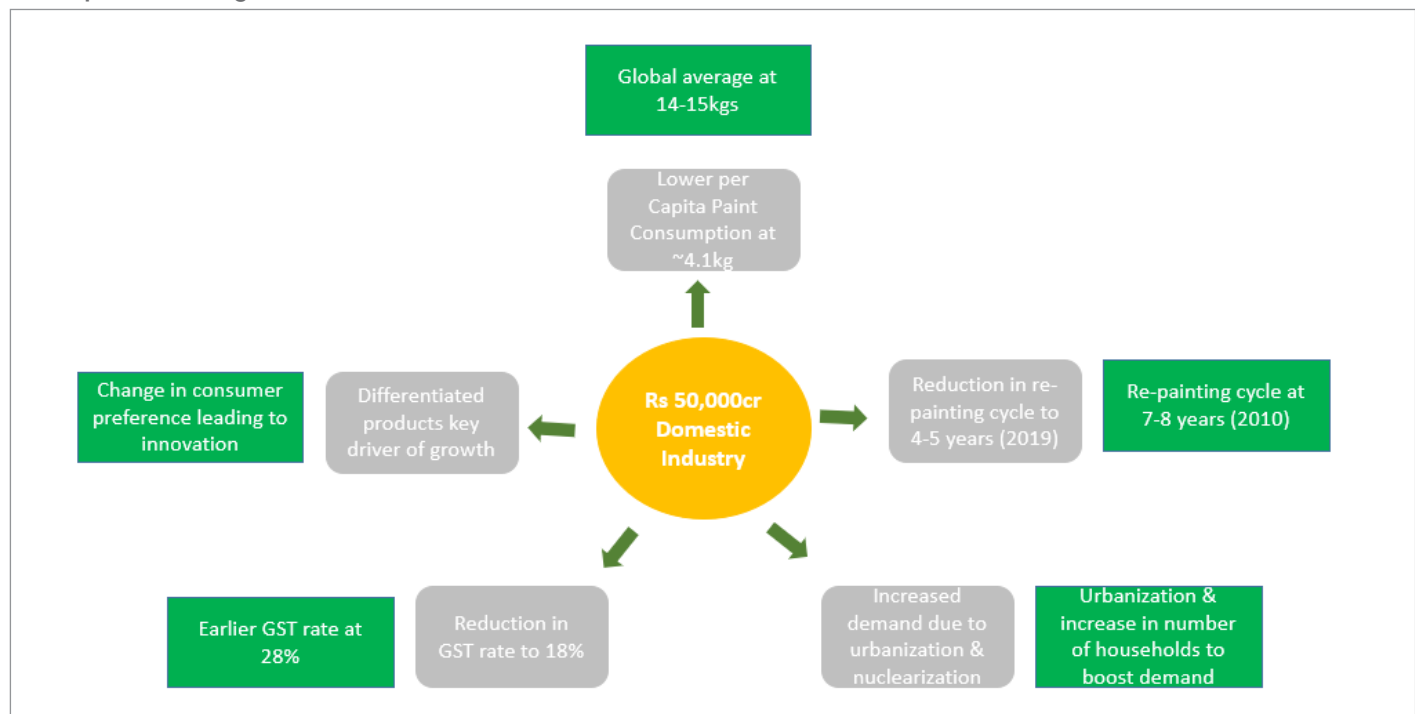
Global average at 14-15kgs

Lower per Capita Paint Consumption at ~4.1kg

Change in consumer preference leading to innovation

Differentiated products key driver of growth

Rs 50,000cr Domestic Industry

Reduction in re-painting cycle to 4-5 years (2019)

Re-painting cycle at 7-8 years (2010)

Earlier GST rate at 28%

Reduction in GST rate to 18%

Increased demand due to urbanization & nuclearization

Urbanization & increase in number of households to boost demand